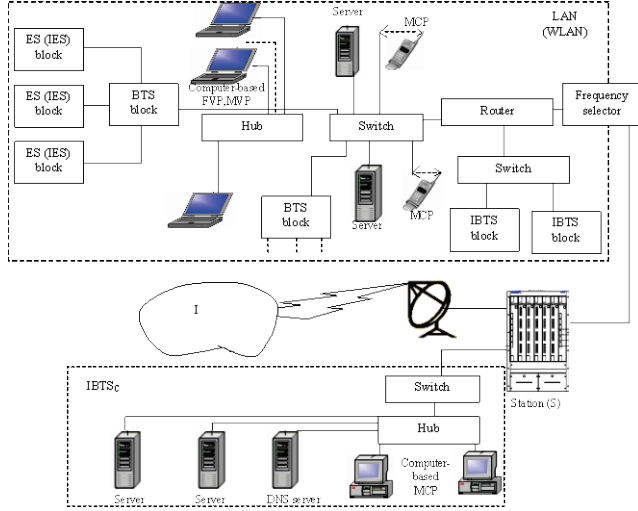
ES (IES) block

ES (IES) block

ES (IES) block

BTS block

Computer-based FVP, MVP

Server

MCP

LAN (WLAN)

Hub

Switch

Router

Frequency selector

Switch

BTS block

Server

MCP

IBTS block

IBTS block

I

$IBTS_C$

Switch

Station (S)

Hub

Server

Server

DNS server

Computer-based MCP